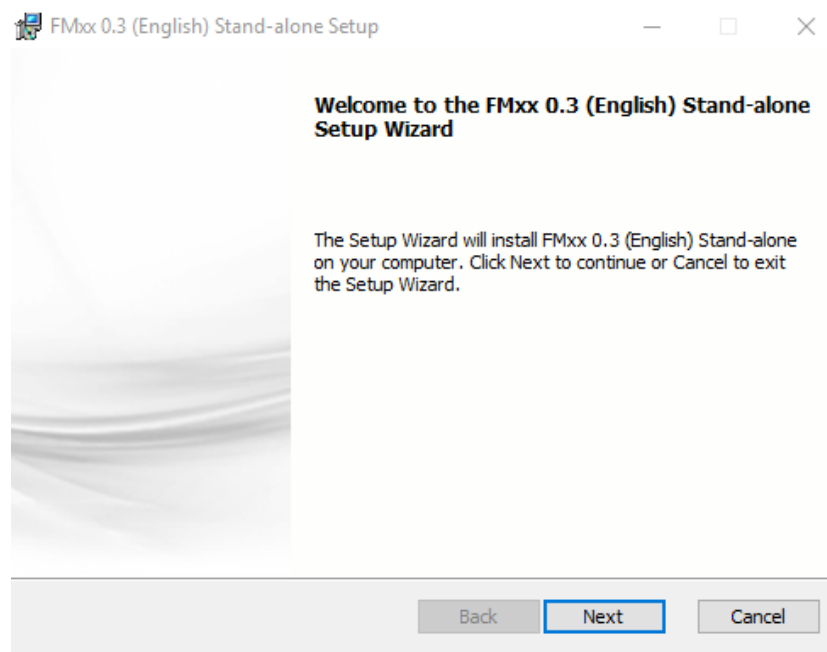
FMxx 0.3 (English) Stand-alone Setup

Welcome to the FMxx 0.3 (English) Stand-alone Setup Wizard

The Setup Wizard will install FMxx 0.3 (English) Stand-alone on your computer. Click Next to continue or Cancel to exit the Setup Wizard.

Back
Next
Cancel